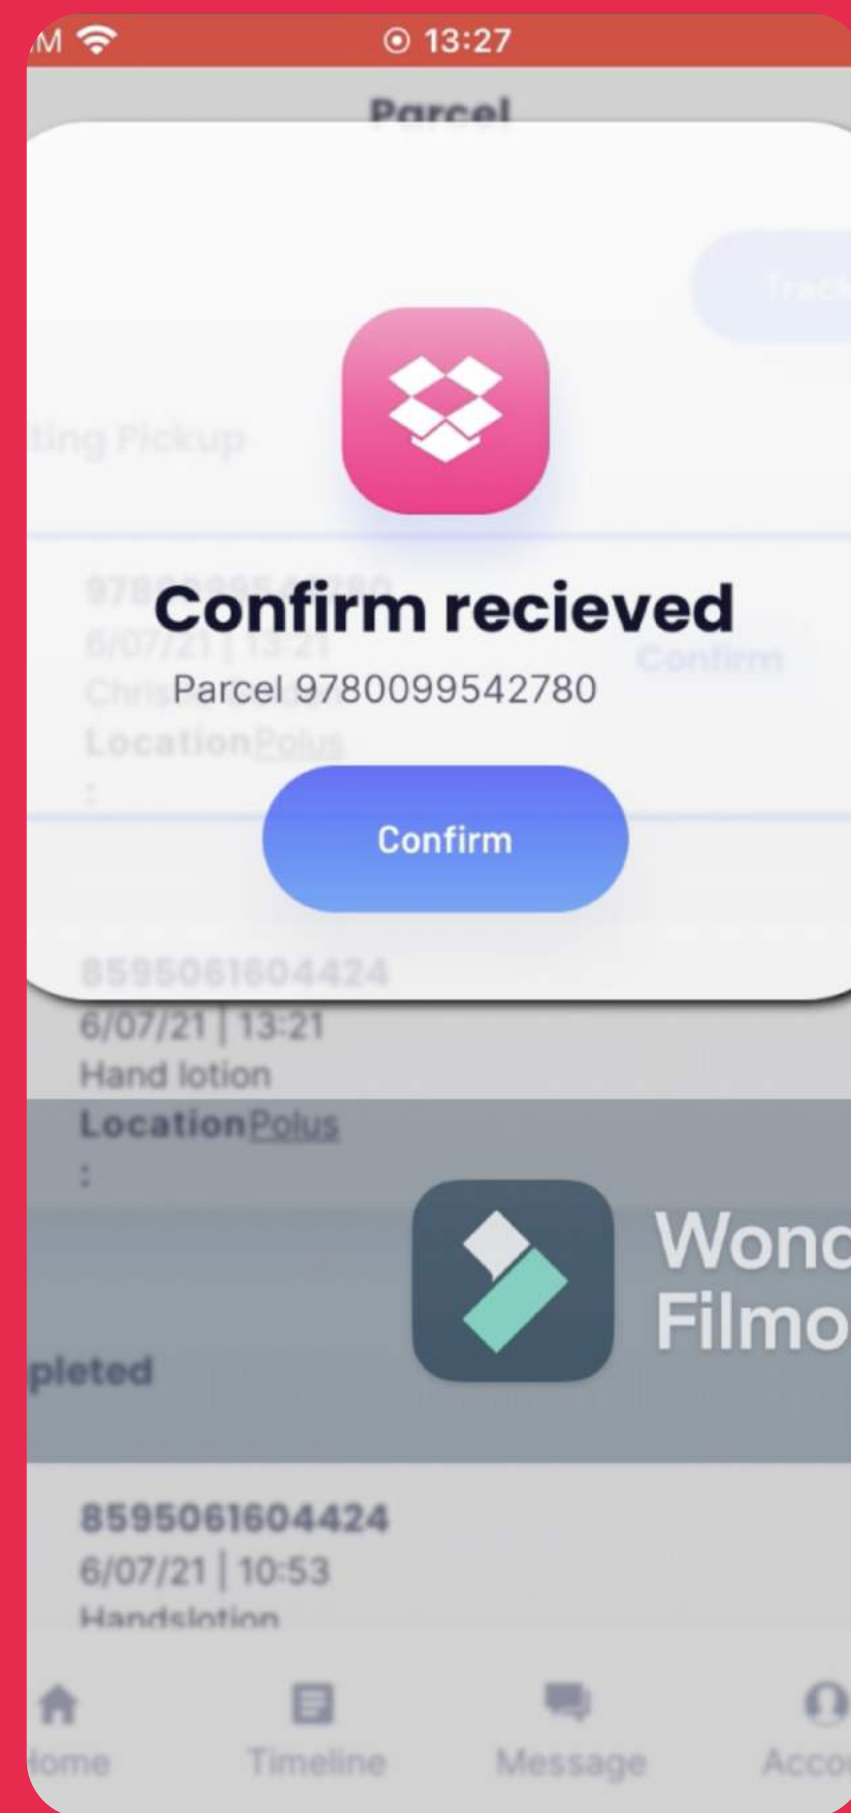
M 13:27

Parcel

Track

ting Pickup

Confirm recieved
Parcel 9780099542780

Confirm

Confirm

Location Polus
:

8595061604424
6/07/21 | 13:21
Hand lotion
Location Polus
:

Wond
Filmo

pleted

8595061604424
6/07/21 | 10:53
Handslotion

Home Timeline Message Acco